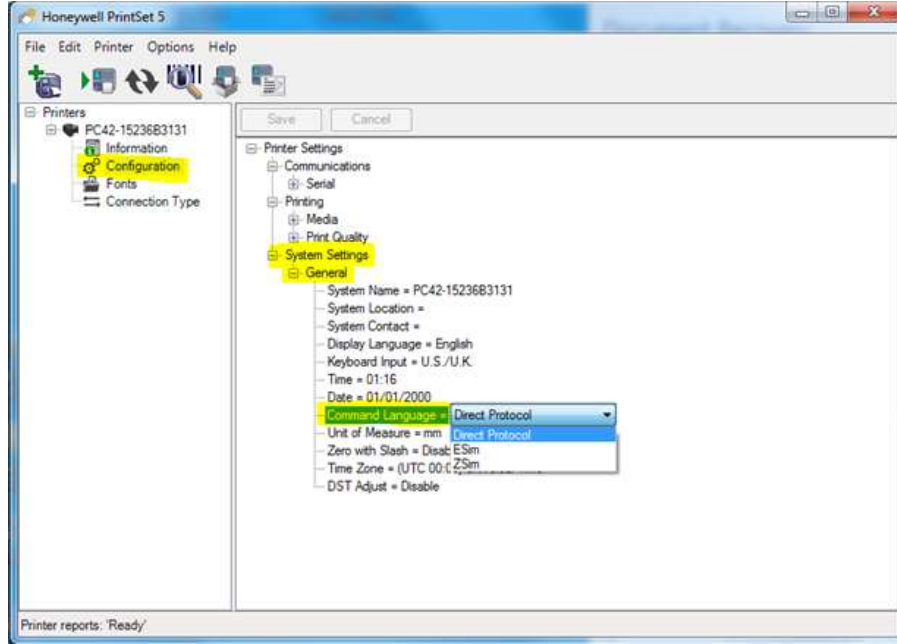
Honeywell PrintSet 5

File Edit Printer Options Help

Printers
PC42-15236B3131
Information
Configuration
Fonts
Connection Type

Save Cancel

Printer Settings
Communications
Serial
Printing
Media
Print Quality
System Settings
General
System Name = PC42-15236B3131
System Location =
System Contact =
Display Language = English
Keyboard Input = U.S./U.K.
Time = 01:16
Date = 01/01/2000
Command Language = Direct Protocol
Unit of Measure = mm
Zero with Slash = Disab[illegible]
Time Zone = (UTC 00:0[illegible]
DST Adjust = Disable

Direct Protocol
ESim
ZSim

Printer reports: 'Ready'